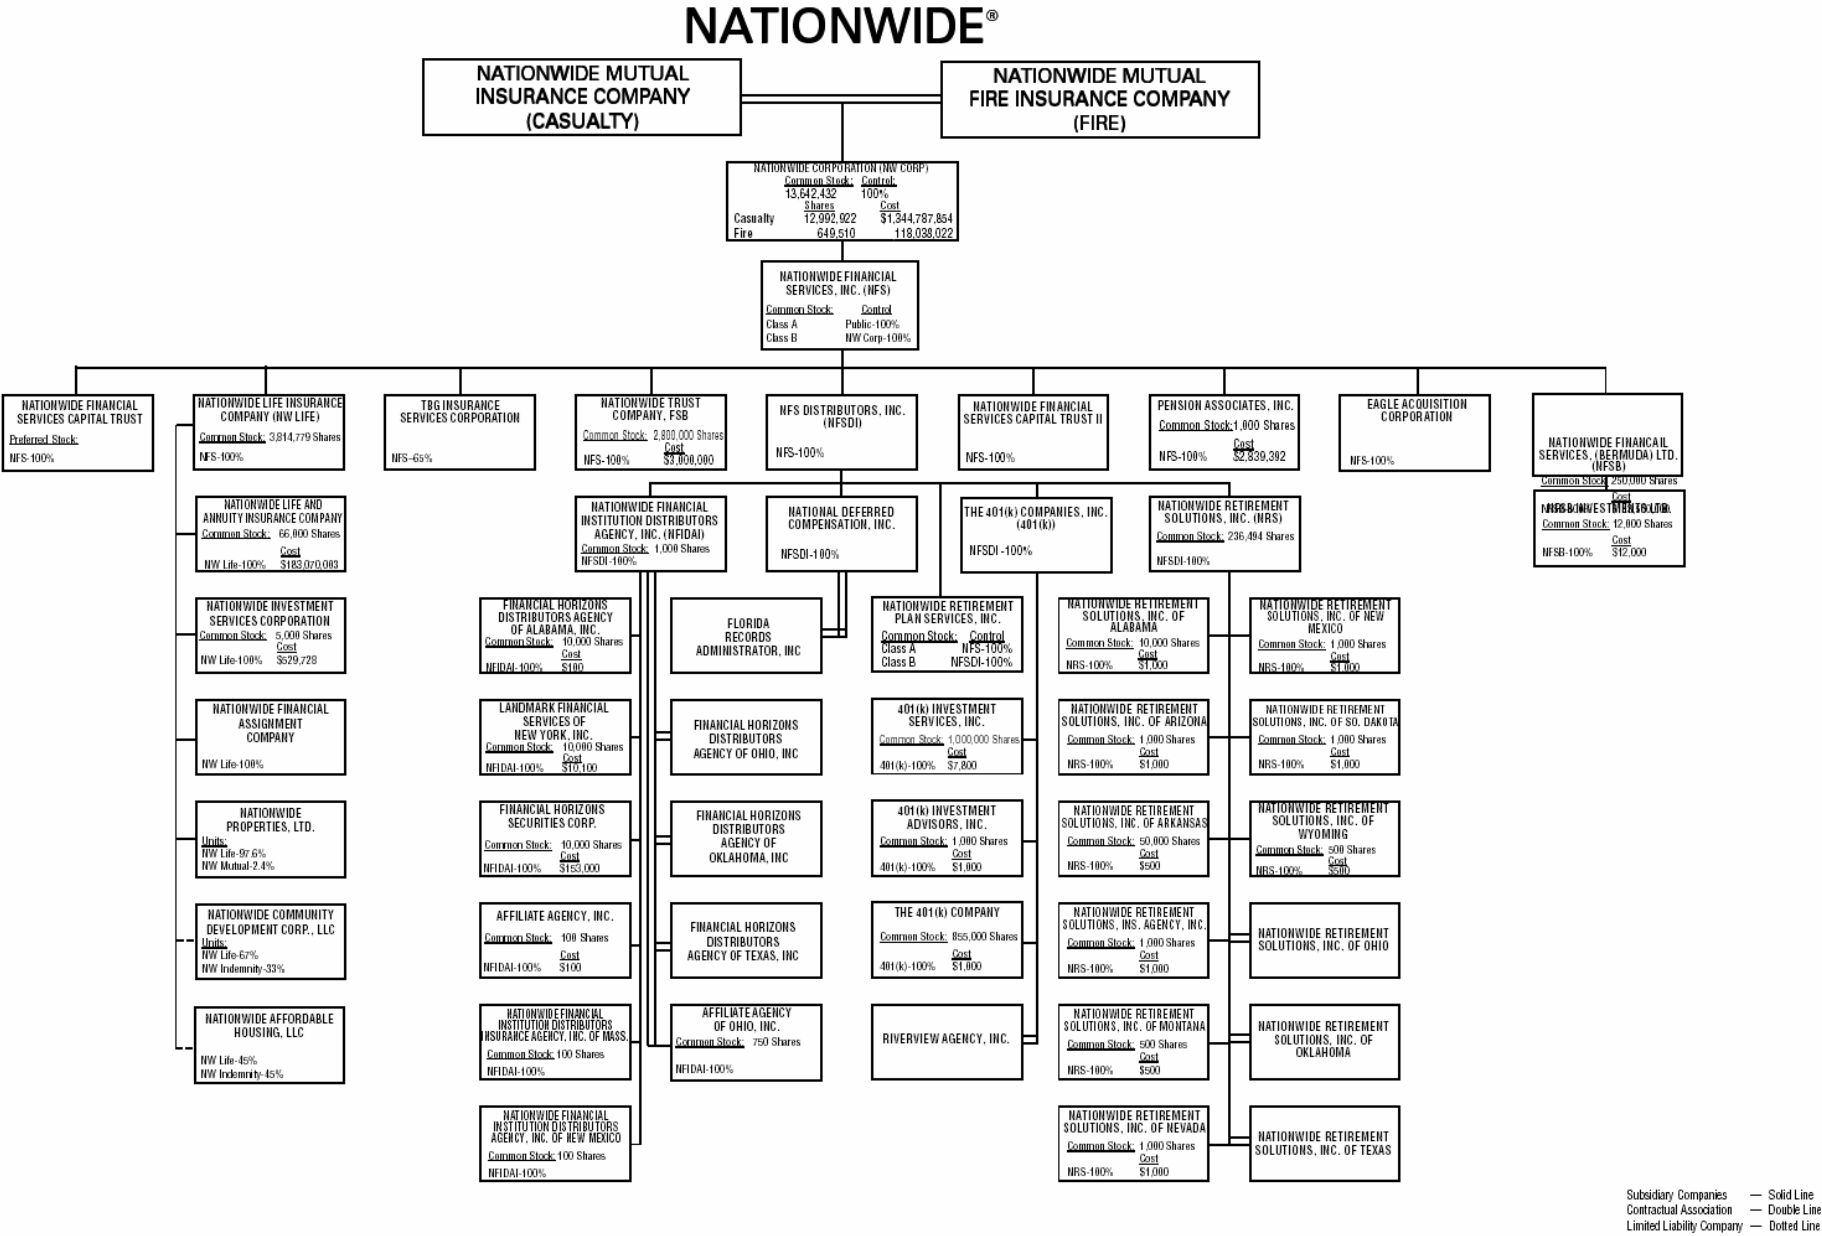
NATIONWIDE®

NATIONWIDE MUTUAL INSURANCE COMPANY (CASUALTY)

NATIONWIDE MUTUAL FIRE INSURANCE COMPANY (FIRE)

NATIONWIDE CORPORATION (NW CORP)
Common Stock: 13,642,432 Control: 100%
Shares Cost
Casualty 12,992,922 $1,344,787,854
Fire 649,510 118,038,022

NATIONWIDE FINANCIAL SERVICES, INC. (NFS)
Common Stock: Control
Class A Public-100%
Class B NW Corp-100%

NATIONWIDE FINANCIAL SERVICES CAPITAL TRUST
Preferred Stock:
NFS-100%

NATIONWIDE LIFE INSURANCE COMPANY (NW LIFE)
Common Stock: 3,814,779 Shares
NFS-100%

TBG INSURANCE SERVICES CORPORATION
NFS-65%

NATIONWIDE TRUST COMPANY, FSB
Common Stock: 2,800,000 Shares
Cost
NFS-100% $3,000,000

NFS DISTRIBUTORS, INC. (NFSDI)
NFS-100%

NATIONWIDE FINANCIAL SERVICES CAPITAL TRUST II
NFS-100%

PENSION ASSOCIATES, INC.
Common Stock: 1,000 Shares
Cost
NFS-100% $2,839,392

EAGLE ACQUISITION CORPORATION
NFS-100%

NATIONWIDE FINANCAIL SERVICES, (BERMUDA) LTD. (NFSB)
Common Stock: 250,000 Shares
Cost

NFSB INVESTMENTS LTD.
Common Stock: 12,000 Shares
Cost
NFSB-100% $12,000

NATIONWIDE LIFE AND ANNUITY INSURANCE COMPANY
Common Stock: 66,000 Shares
Cost
NW Life-100% $183,070,003

NATIONWIDE INVESTMENT SERVICES CORPORATION
Common Stock: 5,000 Shares
Cost
NW Life-100% $529,728

NATIONWIDE FINANCIAL ASSIGNMENT COMPANY
NW Life-100%

NATIONWIDE PROPERTIES, LTD.
Units:
NW Life-97.6%
NW Mutual-2.4%

NATIONWIDE COMMUNITY DEVELOPMENT CORP., LLC
Units:
NW Life-67%
NW Indemnity-33%

NATIONWIDE AFFORDABLE HOUSING, LLC
NW Life-45%
NW Indemnity-45%

NATIONWIDE FINANCIAL INSTITUTION DISTRIBUTORS AGENCY, INC. (NFIDAI)
Common Stock: 1,000 Shares
NFSDI-100%

NATIONAL DEFERRED COMPENSATION, INC.
NFSDI-100%

THE 401(k) COMPANIES, INC. (401(k))
NFSDI -100%

NATIONWIDE RETIREMENT SOLUTIONS, INC. (NRS)
Common Stock: 236,494 Shares
NFSDI-100%

FINANCIAL HORIZONS DISTRIBUTORS AGENCY OF ALABAMA, INC.
Common Stock: 10,000 Shares
Cost
NFIDAI-100% $100

FLORIDA RECORDS ADMINISTRATOR, INC

NATIONWIDE RETIREMENT PLAN SERVICES, INC.
Common Stock: Control
Class A NFS-100%
Class B NFSDI-100%

NATIONWIDE RETIREMENT SOLUTIONS, INC. OF ALABAMA
Common Stock: 10,000 Shares
Cost
NRS-100% $1,000

NATIONWIDE RETIREMENT SOLUTIONS, INC. OF NEW MEXICO
Common Stock: 1,000 Shares
Cost
NRS-100% $1,000

LANDMARK FINANCIAL SERVICES OF NEW YORK, INC.
Common Stock: 10,000 Shares
Cost
NFIDAI-100% $10,100

FINANCIAL HORIZONS DISTRIBUTORS AGENCY OF OHIO, INC

401(k) INVESTMENT SERVICES, INC.
Common Stock: 1,000,000 Shares
Cost
401(k)-100% $7,800

NATIONWIDE RETIREMENT SOLUTIONS, INC. OF ARIZONA
Common Stock: 1,000 Shares
Cost
NRS-100% $1,000

NATIONWIDE RETIREMENT SOLUTIONS, INC. OF SO. DAKOTA
Common Stock: 1,000 Shares
Cost
NRS-100% $1,000

FINANCIAL HORIZONS SECURITIES CORP.
Common Stock: 10,000 Shares
Cost
NFIDAI-100% $153,000

FINANCIAL HORIZONS DISTRIBUTORS AGENCY OF OKLAHOMA, INC

401(k) INVESTMENT ADVISORS, INC.
Common Stock: 1,000 Shares
Cost
401(k)-100% $1,000

NATIONWIDE RETIREMENT SOLUTIONS, INC. OF ARKANSAS
Common Stock: 50,000 Shares
Cost
NRS-100% $500

NATIONWIDE RETIREMENT SOLUTIONS, INC. OF WYOMING
Common Stock: 500 Shares
Cost
NRS-100% $500

AFFILIATE AGENCY, INC.
Common Stock: 100 Shares
Cost
NFIDAI-100% $100

FINANCIAL HORIZONS DISTRIBUTORS AGENCY OF TEXAS, INC

THE 401(k) COMPANY
Common Stock: 855,000 Shares
Cost
401(k)-100% $1,000

NATIONWIDE RETIREMENT SOLUTIONS, INS. AGENCY, INC.
Common Stock: 1,000 Shares
Cost
NRS-100% $1,000

NATIONWIDE RETIREMENT SOLUTIONS, INC. OF OHIO

NATIONWIDE FINANCIAL INSTITUTION DISTRIBUTORS INSURANCE AGENCY, INC. OF MASS.
Common Stock: 100 Shares
NFIDAI-100%

AFFILIATE AGENCY OF OHIO, INC.
Common Stock: 750 Shares
NFIDAI-100%

RIVERVIEW AGENCY, INC.

NATIONWIDE RETIREMENT SOLUTIONS, INC. OF MONTANA
Common Stock: 500 Shares
Cost
NRS-100% $500

NATIONWIDE RETIREMENT SOLUTIONS, INC. OF OKLAHOMA

NATIONWIDE FINANCIAL INSTITUTION DISTRIBUTORS AGENCY, INC. OF NEW MEXICO
Common Stock: 100 Shares
NFIDAI-100%

NATIONWIDE RETIREMENT SOLUTIONS, INC. OF NEVADA
Common Stock: 1,000 Shares
Cost
NRS-100% $1,000

NATIONWIDE RETIREMENT SOLUTIONS, INC. OF TEXAS

Subsidiary Companies — Solid Line
Contractual Association — Double Line
Limited Liability Company — Dotted Line